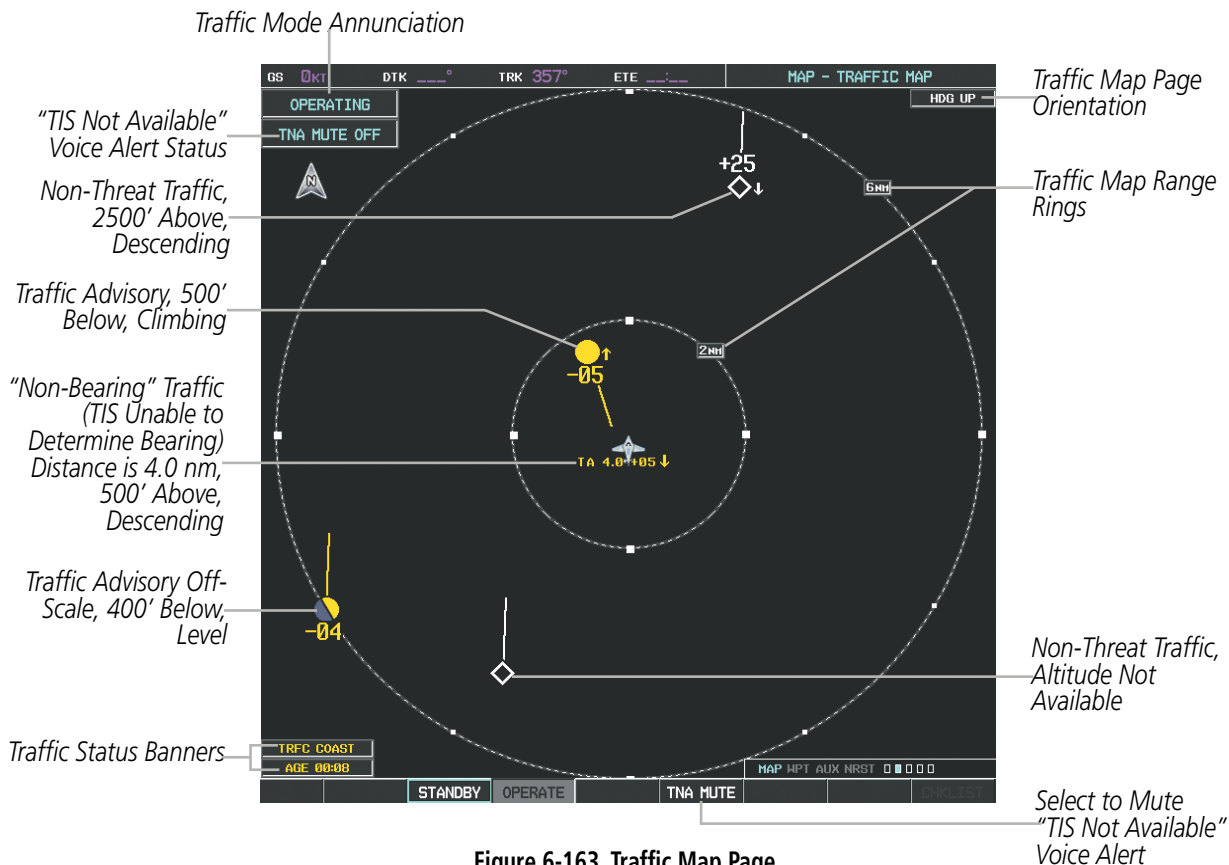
Traffic Mode Annunciation

GS 0KT DTK ___° TRK 357° ETE __:__ MAP - TRAFFIC MAP

OPERATING

TNA MUTE OFF

HDG UP

Traffic Map Page Orientation

"TIS Not Available" Voice Alert Status

Non-Threat Traffic, 2500' Above, Descending

+25

6NM

Traffic Map Range Rings

Traffic Advisory, 500' Below, Climbing

2NM

-05

"Non-Bearing" Traffic (TIS Unable to Determine Bearing) Distance is 4.0 nm, 500' Above, Descending

TA 4.0 +05

Traffic Advisory Off-Scale, 400' Below, Level

-04

Non-Threat Traffic, Altitude Not Available

Traffic Status Banners

TRFC COAST

AGE 00:08

MAP WPT AUX NRST

STANDBY OPERATE TNA MUTE CHKLIST

Select to Mute "TIS Not Available" Voice Alert

Figure 6-163 Traffic Map Page